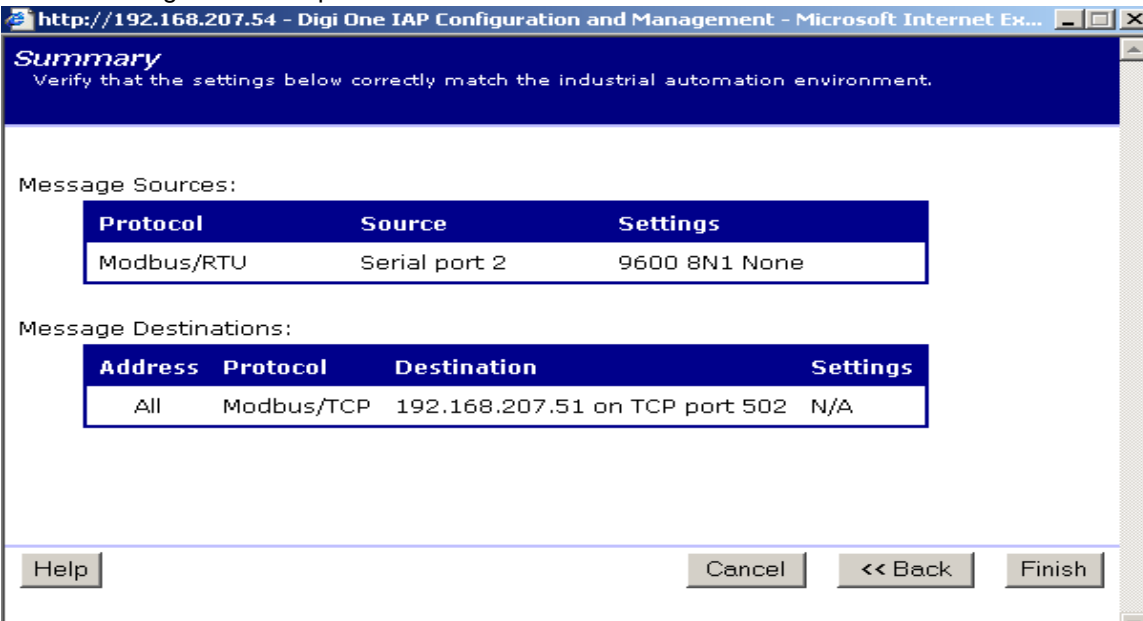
http://192.168.207.54 - Digi One IAP Configuration and Management - Microsoft Internet Ex...

Summary
Verify that the settings below correctly match the industrial automation environment.

Message Sources:

| Protocol | Source | Settings |
|---|---|---|
| Modbus/RTU | Serial port 2 | 9600 8N1 None |

Message Destinations:

| Address | Protocol | Destination | Settings |
|---|---|---|---|
| All | Modbus/TCP | 192.168.207.51 on TCP port 502 | N/A |

Help

Cancel

<< Back

Finish